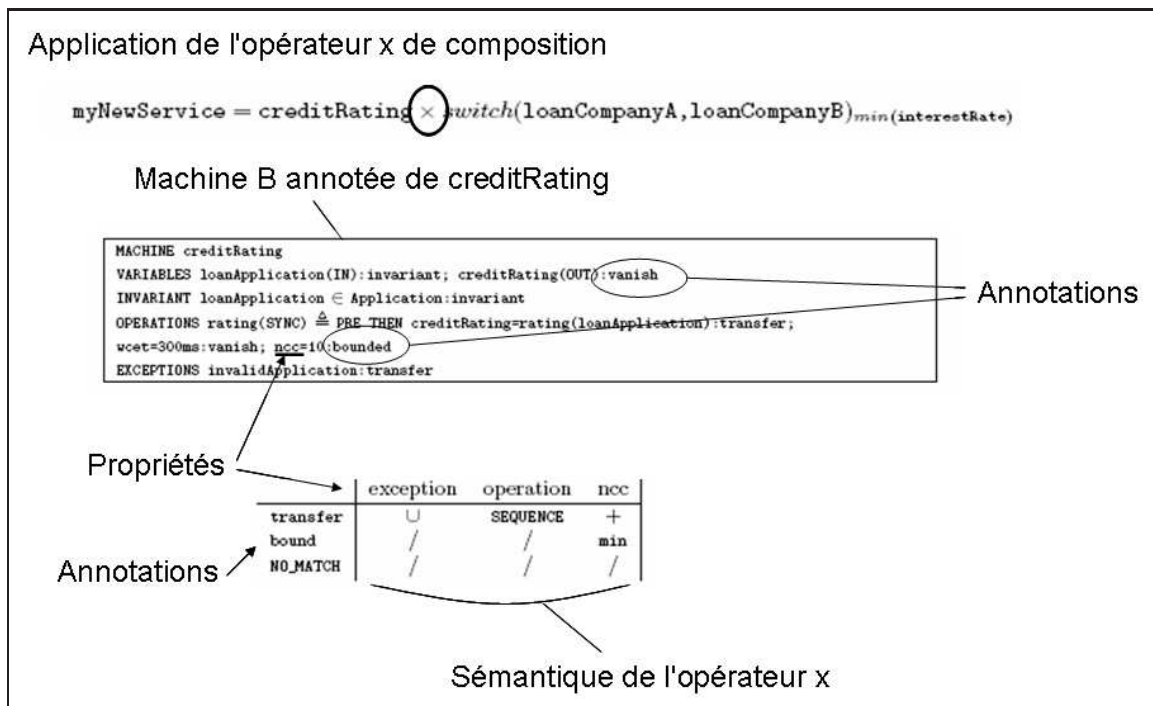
Application de l'opérateur x de composition

$\texttt{myNewService} = \texttt{creditRating} \times switch(\texttt{loanCompanyA}, \texttt{loanCompanyB})_{min(\texttt{interestRate})}$

Machine B annotée de creditRating

MACHINE creditRating
VARIABLES loanApplication(IN):invariant; creditRating(OUT):vanish
INVARIANT loanApplication $\in$ Application:invariant
OPERATIONS rating(SYNC) $\triangleq$ PRE THEN creditRating=rating(loanApplication):transfer;
wcet=300ms:vanish; ncc=10:bounded
EXCEPTIONS invalidApplication:transfer

Annotations

Propriétés

| | exception | operation | ncc |
|---|---|---|---|
| transfer | $\cup$ | SEQUENCE | $+$ |
| bound | / | / | min |
| NO_MATCH | / | / | / |

Annotations

Sémantique de l'opérateur x